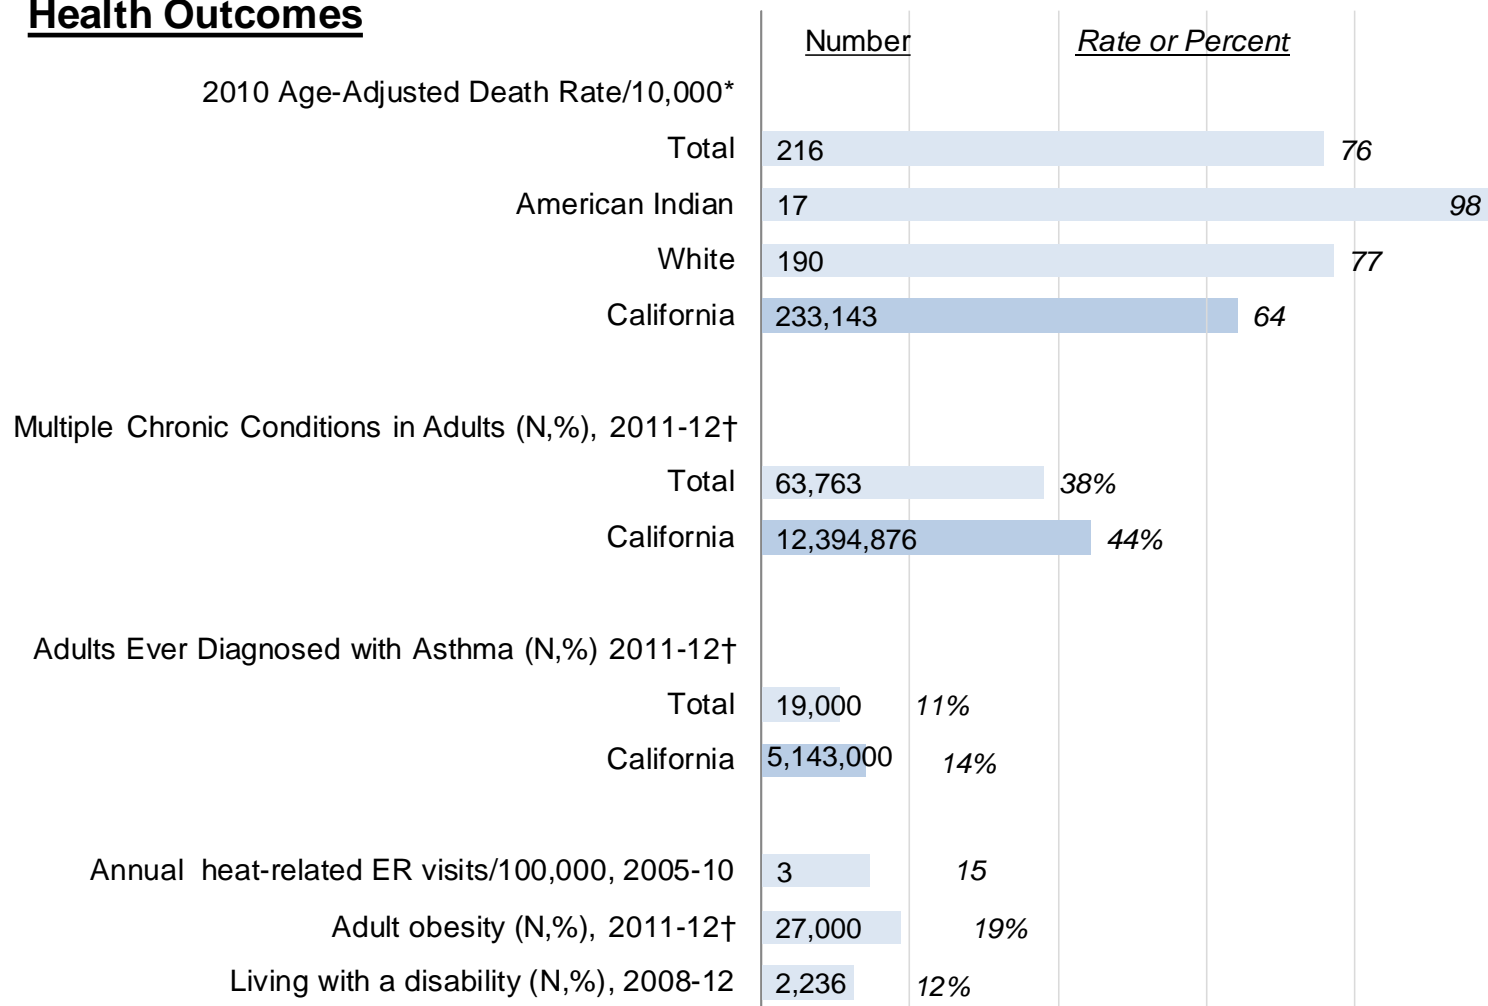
Health Outcomes

| | Number | Rate or Percent |
|---|---|---|
| 2010 Age-Adjusted Death Rate/10,000* | | |
| Total | 216 | 76 |
| American Indian | 17 | 98 |
| White | 190 | 77 |
| California | 233,143 | 64 |
| Multiple Chronic Conditions in Adults (N,%), 2011-12† | | |
| Total | 63,763 | 38% |
| California | 12,394,876 | 44% |
| Adults Ever Diagnosed with Asthma (N,%) 2011-12† | | |
| Total | 19,000 | 11% |
| California | 5,143,000 | 14% |
| Annual heat-related ER visits/100,000, 2005-10 | 3 | 15 |
| Adult obesity (N,%), 2011-12† | 27,000 | 19% |
| Living with a disability (N,%), 2008-12 | 2,236 | 12% |